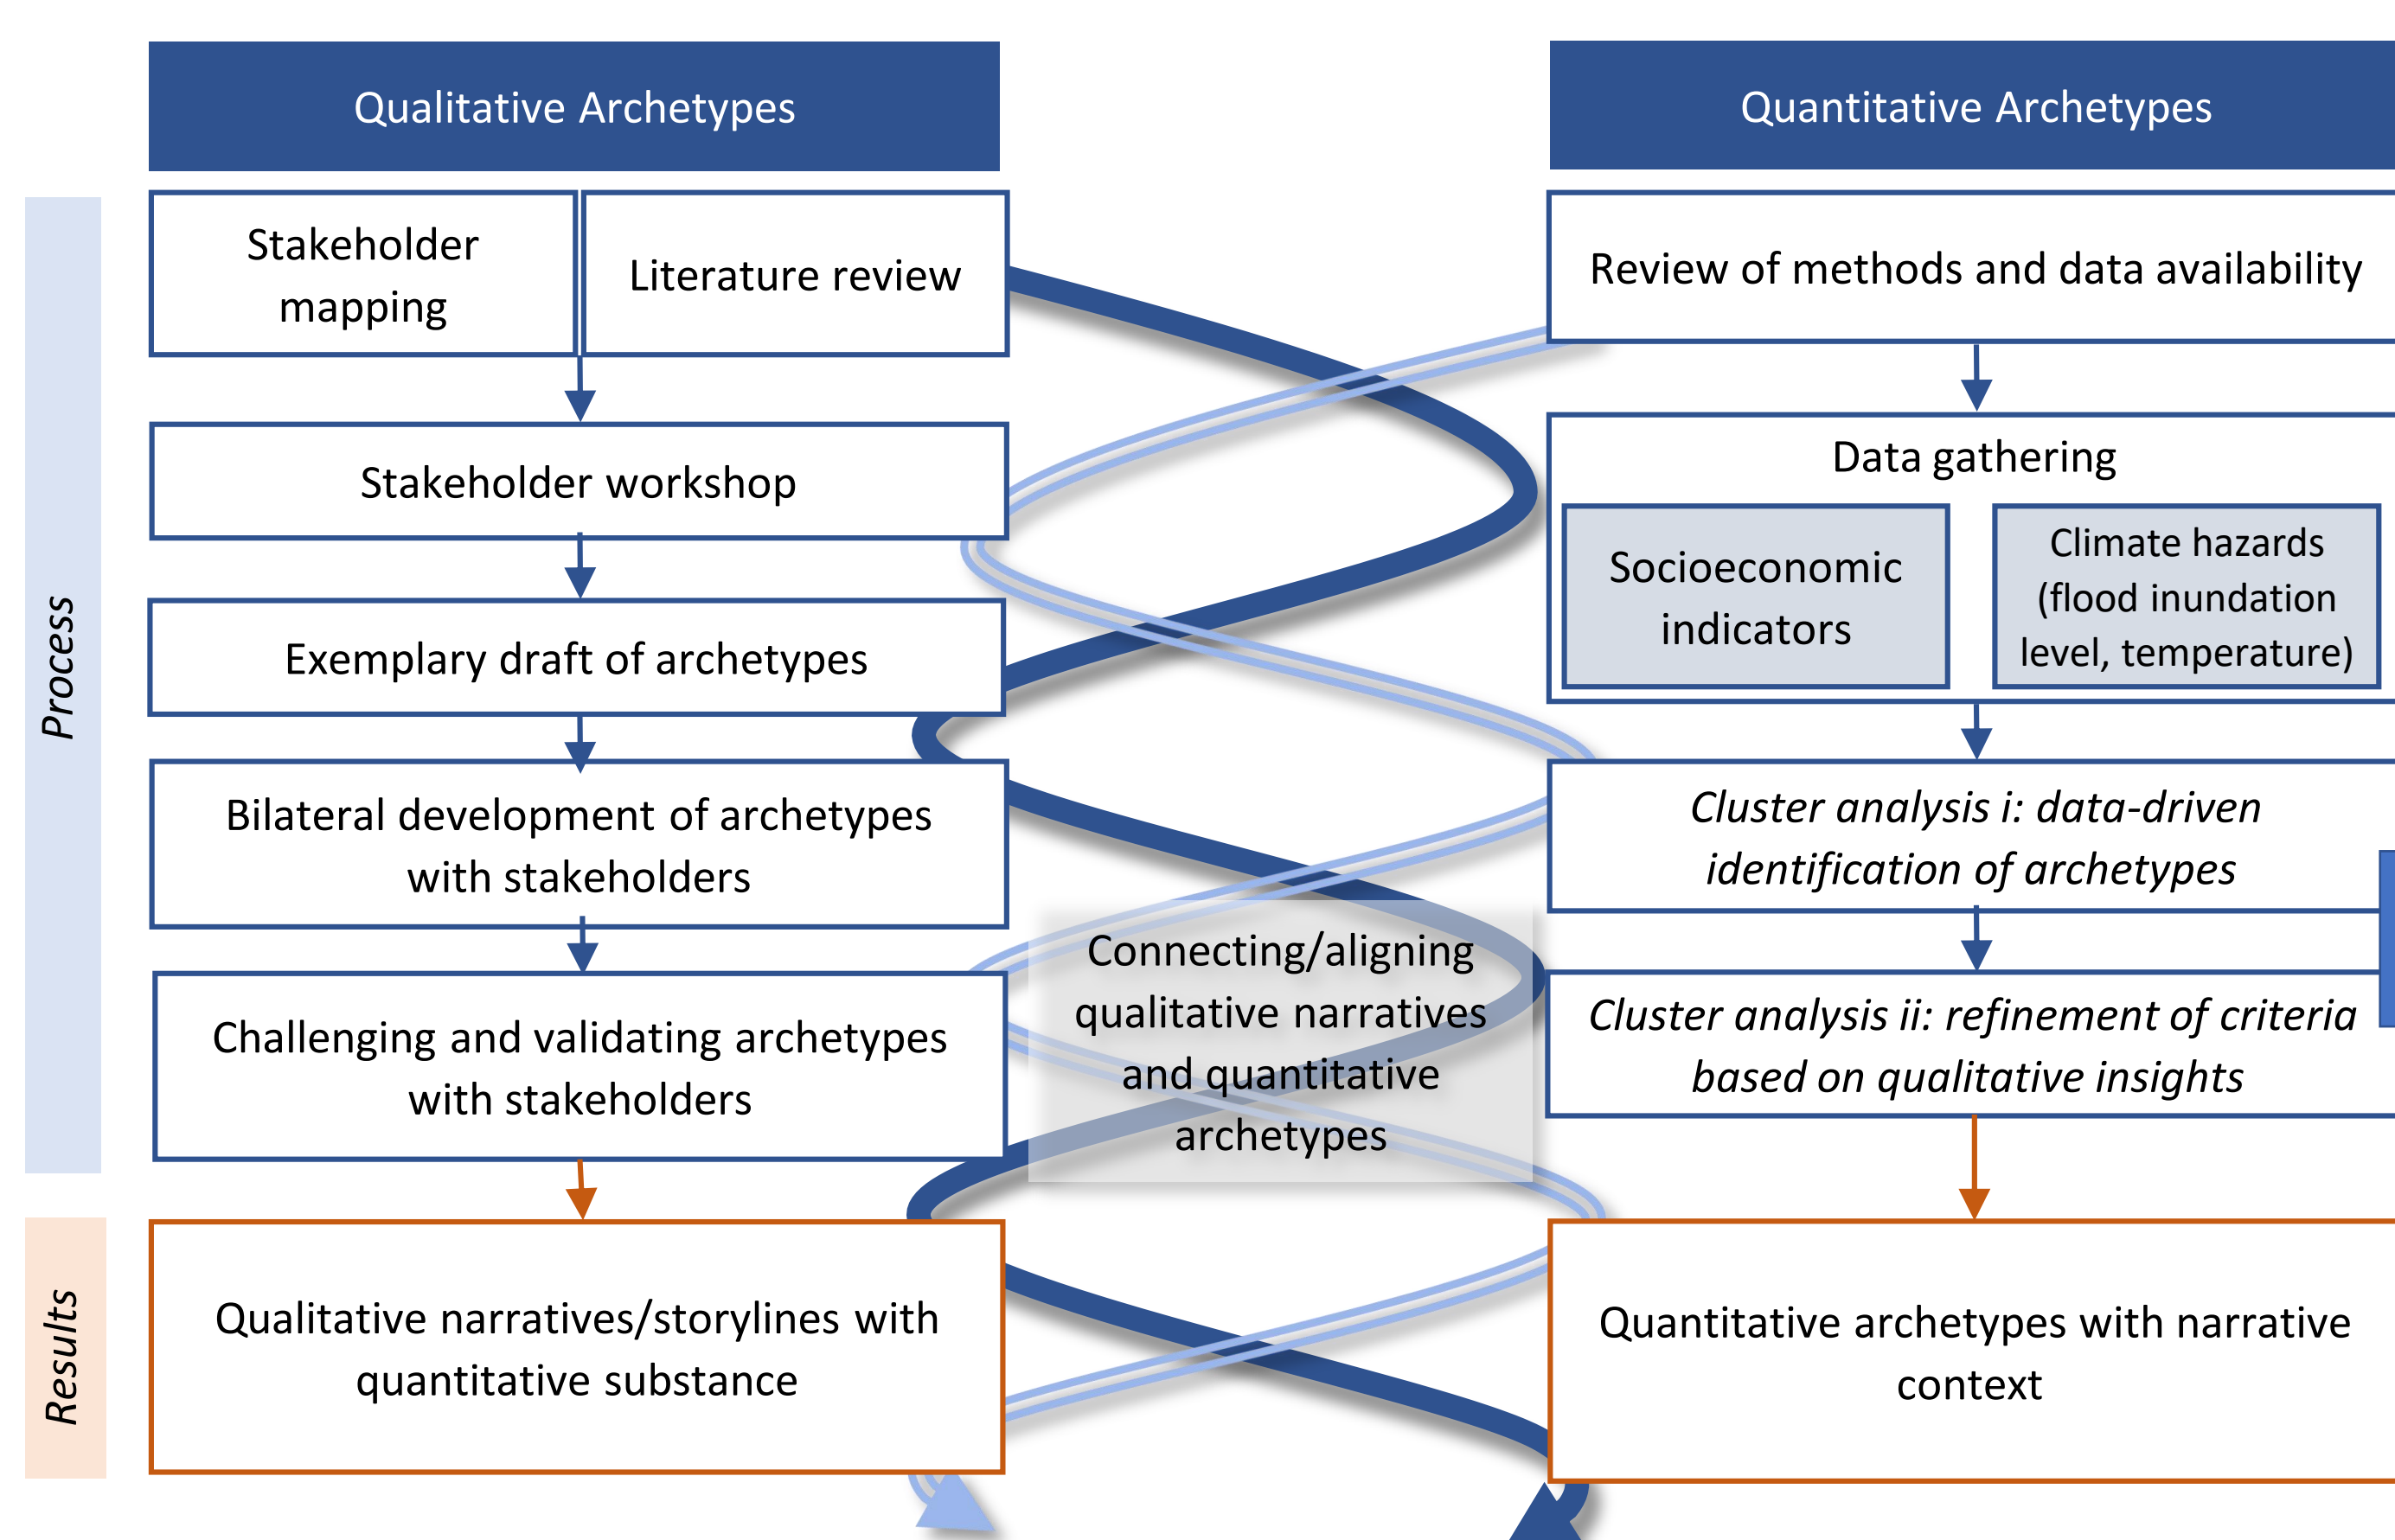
Qualitative Archetypes

Quantitative Archetypes

Process

Stakeholder mapping

Literature review

Stakeholder workshop

Exemplary draft of archetypes

Bilateral development of archetypes with stakeholders

Challenging and validating archetypes with stakeholders

Review of methods and data availability

Data gathering

Socioeconomic indicators

Climate hazards (flood inundation level, temperature)

*Cluster analysis i: data-driven identification of archetypes*

*Cluster analysis ii: refinement of criteria based on qualitative insights*

Connecting/aligning qualitative narratives and quantitative archetypes

Results

Qualitative narratives/storylines with quantitative substance

Quantitative archetypes with narrative context